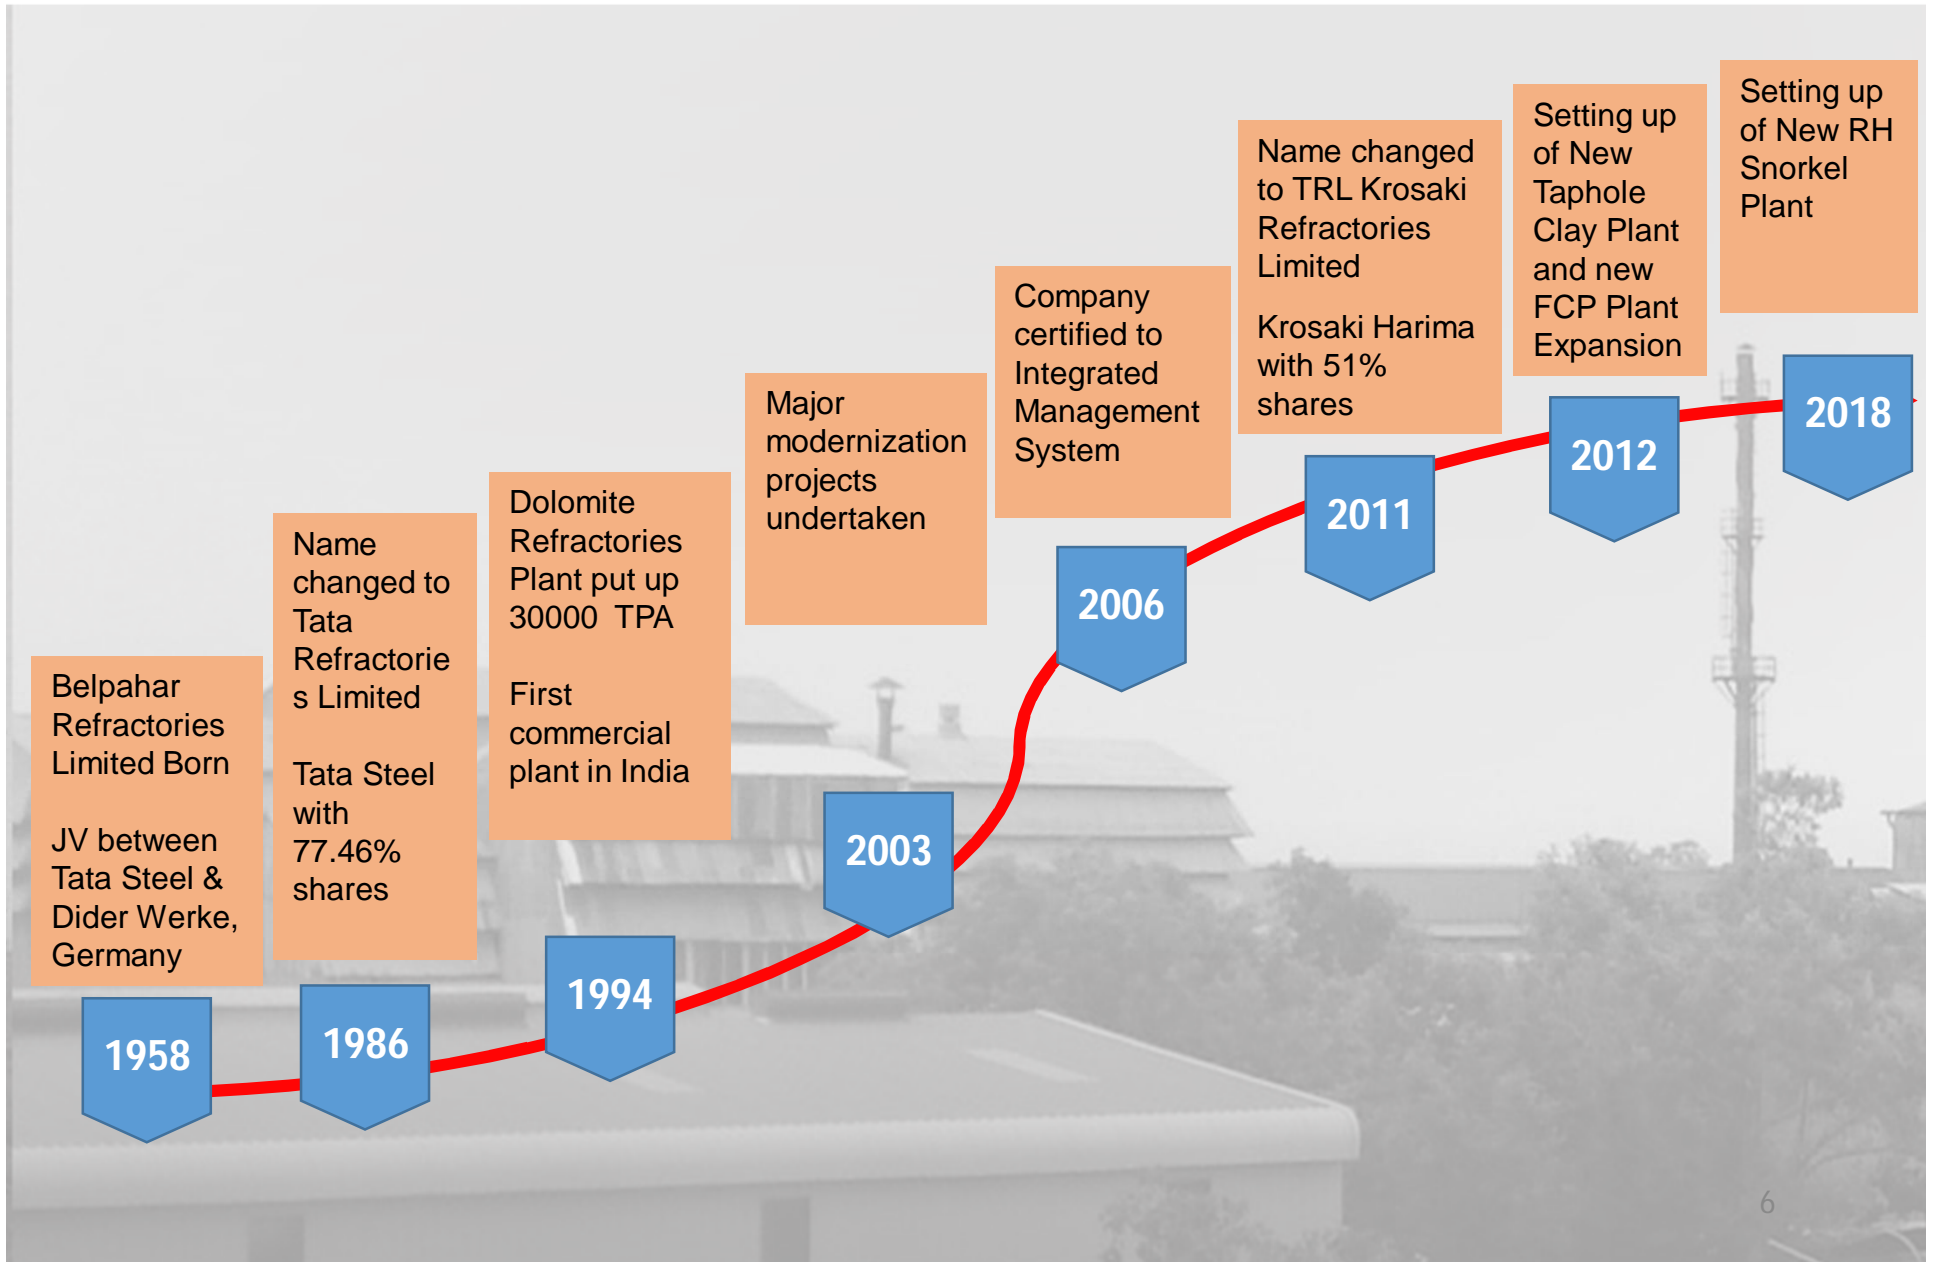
1958

Belpahar Refractories Limited Born

JV between Tata Steel & Dider Werke, Germany

1986

Name changed to Tata Refractories Limited

Tata Steel with 77.46% shares

1994

Dolomite Refractories Plant put up 30000 TPA

First commercial plant in India

2003

Major modernization projects undertaken

2006

Company certified to Integrated Management System

2011

Name changed to TRL Krosaki Refractories Limited

Krosaki Harima with 51% shares

2012

Setting up of New Taphole Clay Plant and new FCP Plant Expansion

2018

Setting up of New RH Snorkel Plant

6